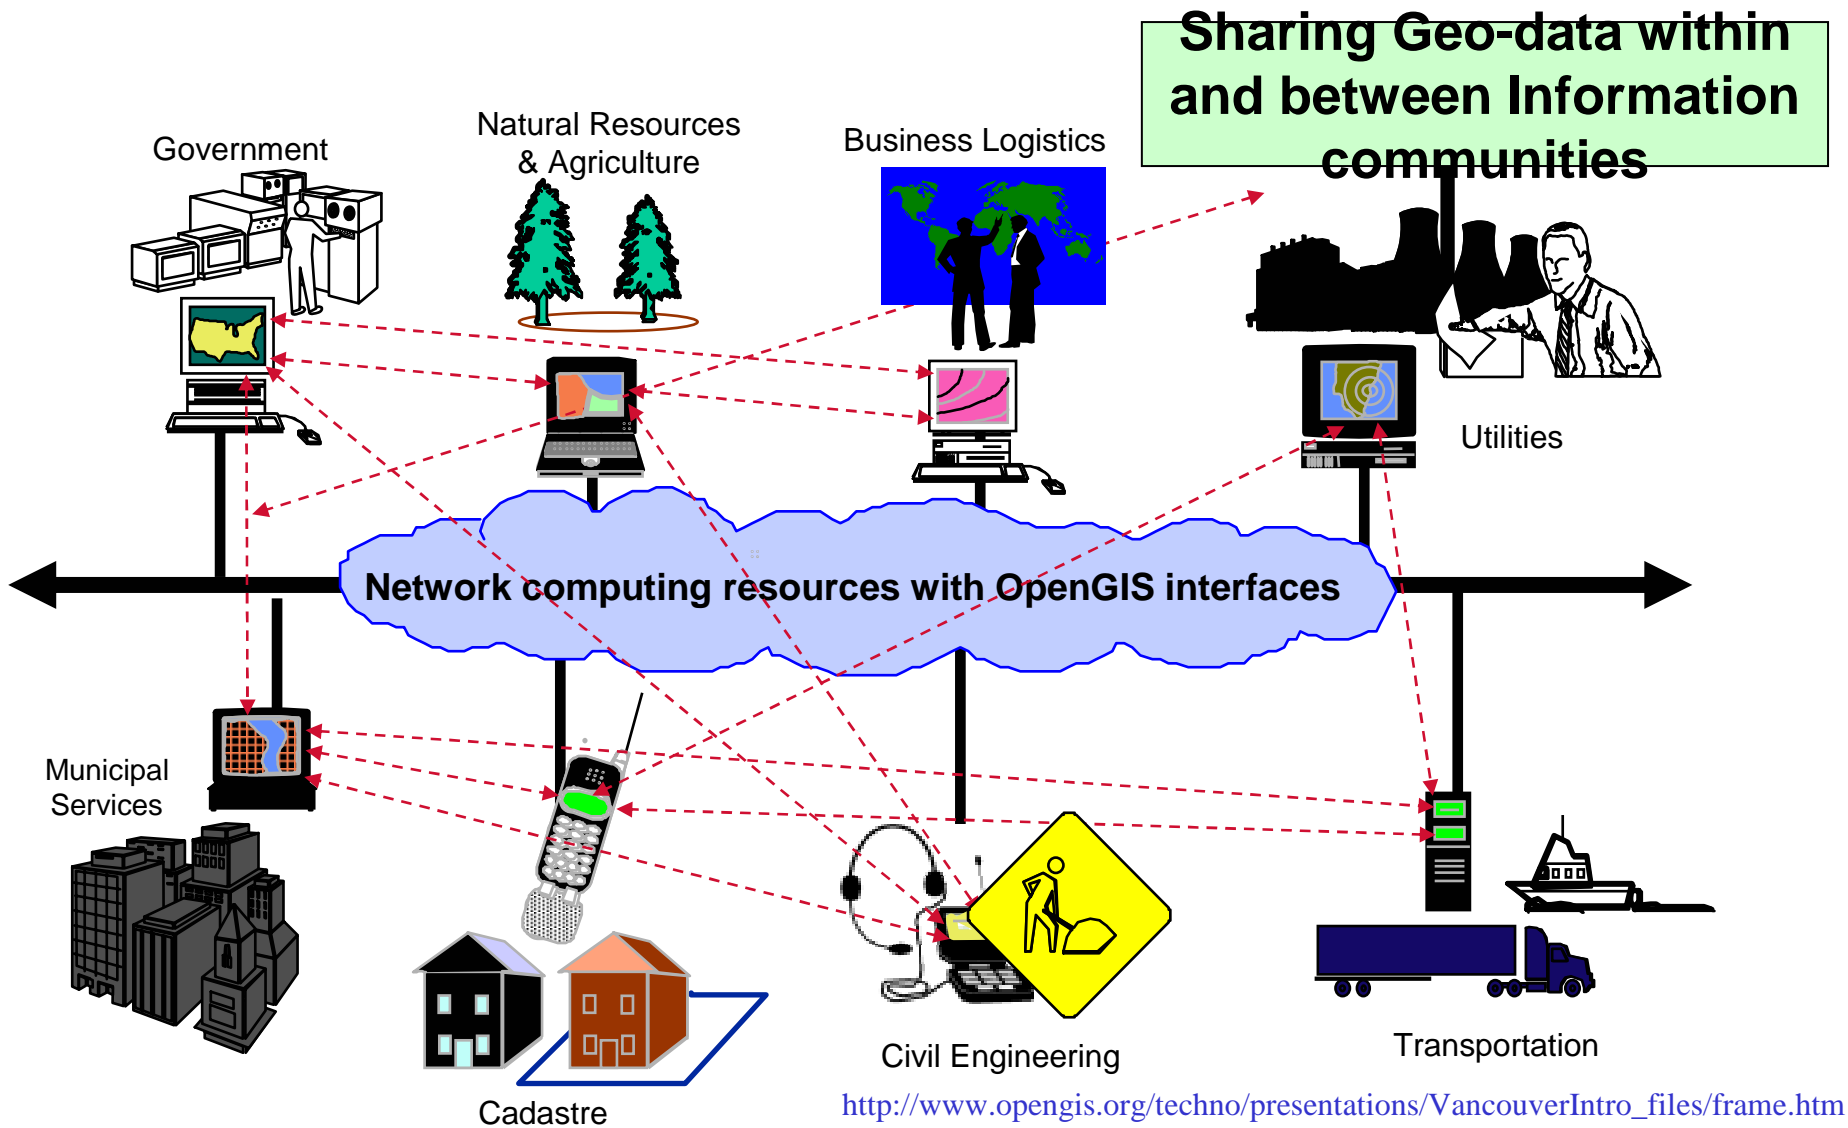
Sharing Geo-data within and between Information communities

Government

Natural Resources & Agriculture

Business Logistics

Utilities

Network computing resources with OpenGIS interfaces

Municipal Services

Cadastre

Civil Engineering

Transportation

http://www.opengis.org/techno/presentations/VancouverIntro_files/frame.htm